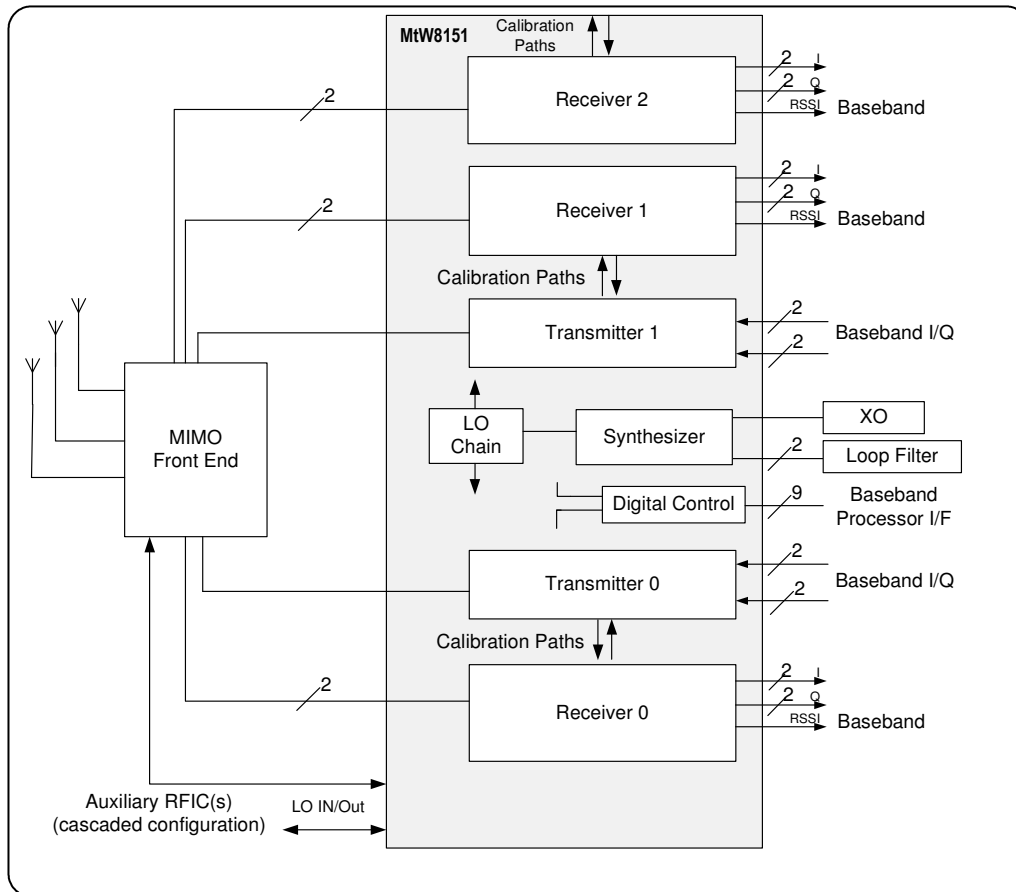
MtW8151

Calibration Paths

Receiver 2

2

2 I

2 Q

RSSI

Baseband

Receiver 1

2

2 I

2 Q

RSSI

Baseband

Calibration Paths

Transmitter 1

2

2

Baseband I/Q

LO Chain

Synthesizer

XO

2

Loop Filter

Digital Control

9

Baseband Processor I/F

MIMO Front End

Transmitter 0

2

2

Baseband I/Q

Calibration Paths

Receiver 0

2

2 I

2 Q

RSSI

Baseband

Auxiliary RFIC(s) (cascaded configuration)

LO IN/Out